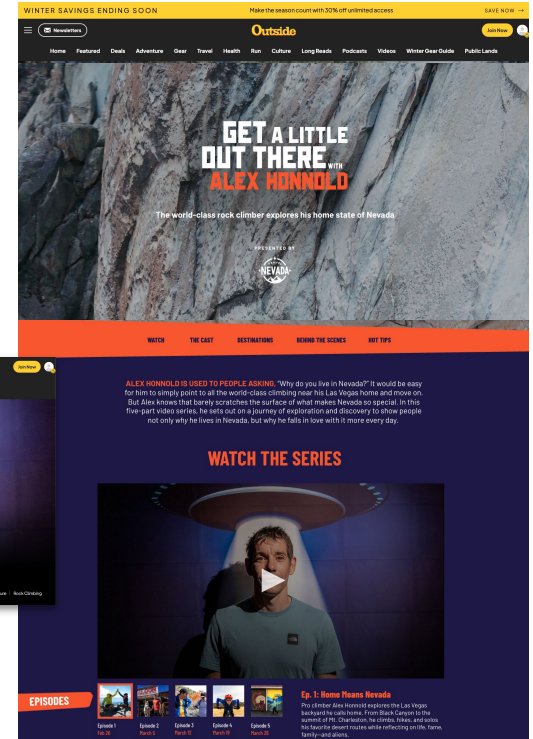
WINTER SAVINGS ENDING SOON

Make the season count with 30% off unlimited access

SAVE NOW →

Newsletters

Outside

Join Now

Home Featured Deals Adventure Gear Travel Health Run Culture Long Reads Podcasts Videos Winter Gear Guide Public Lands

GET A LITTLE OUT THERE WITH ALEX HONNOLD

The world-class rock climber explores his home state of Nevada

PRESENTED BY

NEVADA

WATCH THE CAST DESTINATIONS BEHIND THE SERIES HOT TIPS

Join Now

ALEX HONNOLD IS USED TO PEOPLE ASKING, "Why do you live in Nevada?" It would be easy for him to simply point to all the world-class climbing near his Las Vegas home and move on. But Alex knows that barely scratches the surface of what makes Nevada so special. In this five-part video series, he sets out on a journey of exploration and discovery to show people not only why he lives in Nevada, but why he falls in love with it more every day.

WATCH THE SERIES

ure | Rock Climbing

EPISODES

Episode 1 Feb 28

Episode 2 March 5

Episode 3 March 12

Episode 4 March 19

Episode 5 March 26

Ep. 1: Home Means Nevada

Pro climber Alex Honnold explores the Las Vegas backyard he calls home. From Black Canyon to the summit of Mt. Charleston, he climbs, hikes, and solos his favorite desert routes while reflecting on life, fame, family—and aliens.